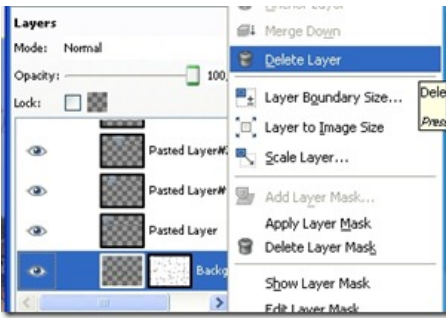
Layers
Mode: Normal
Opacity: 100
Lock:
Pasted Layer#
Pasted Layer#
Pasted Layer
Backg

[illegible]
Merge Down
Delete Layer
Layer Boundary Size...
Layer to Image Size
Scale Layer...
Add Layer Mask...
Apply Layer Mask
Delete Layer Mask
Show Layer Mask
Edit Layer Mask

Dele
Pres